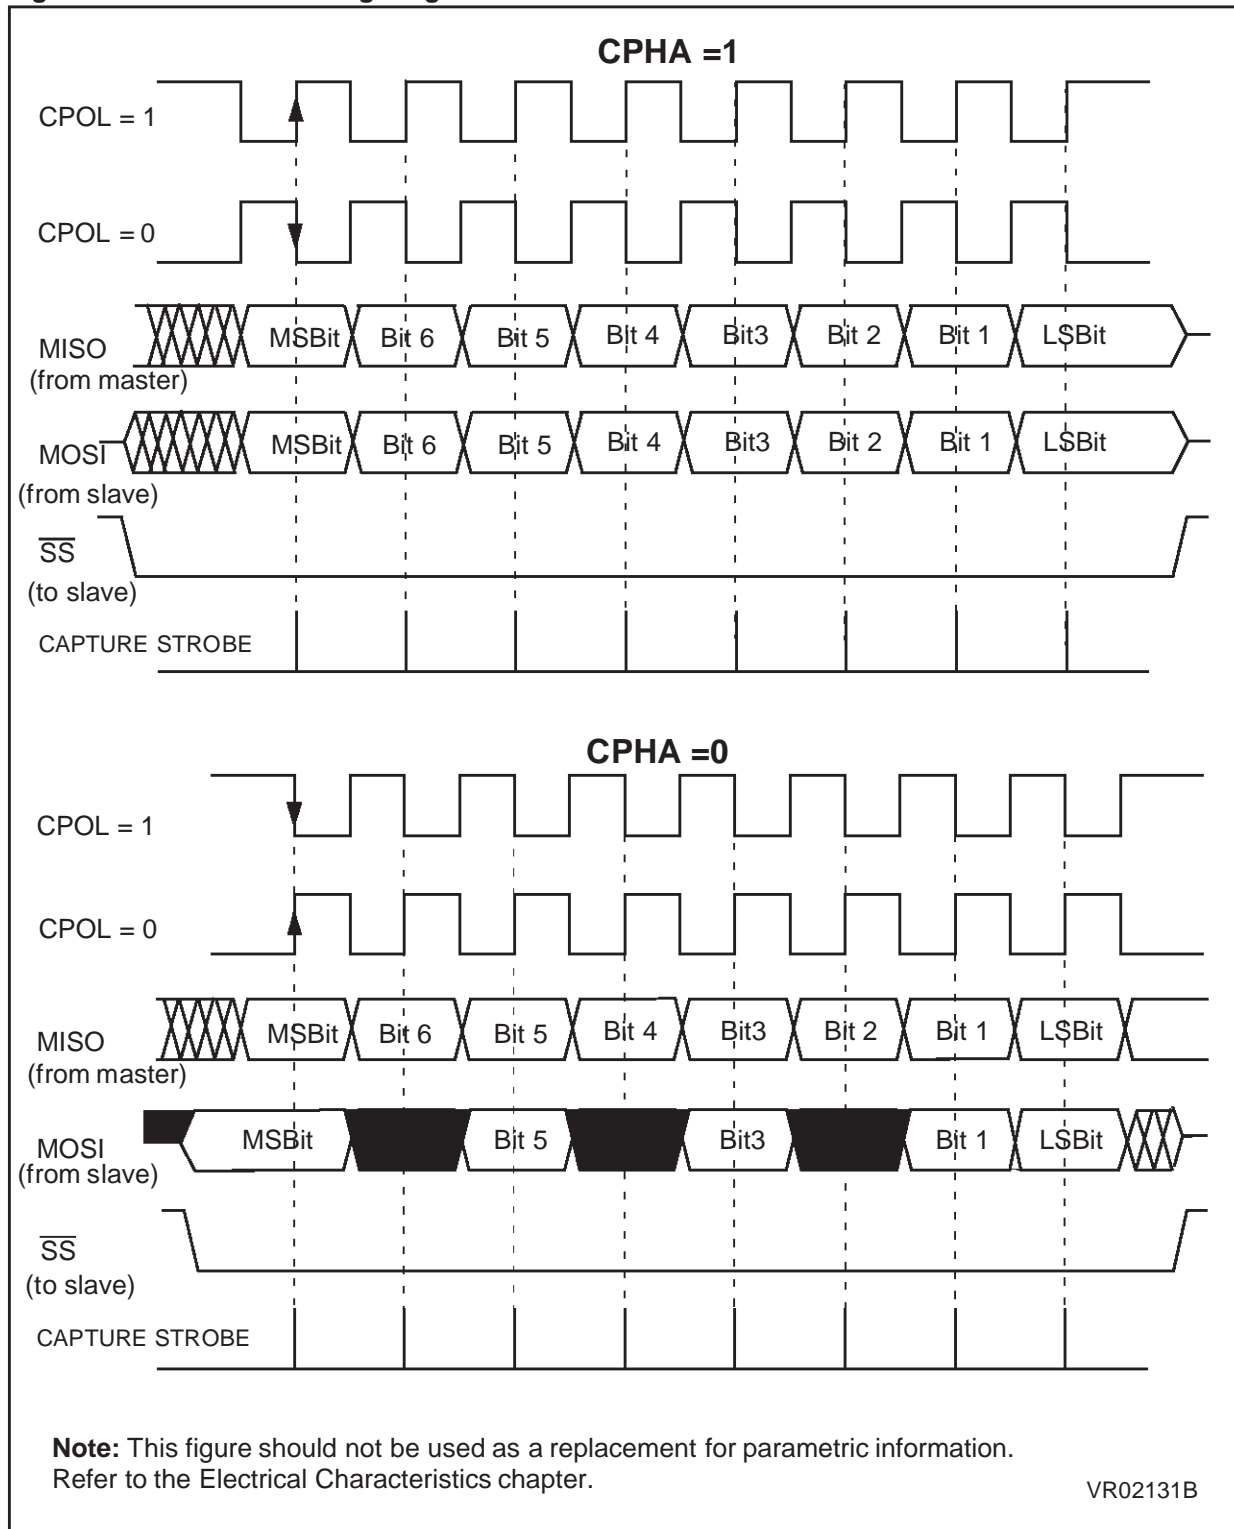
CPHA =1

CPOL = 1

CPOL = 0

MISO (from master)

MSBit Bit 6 Bit 5 Bit 4 Bit3 Bit 2 Bit 1 LSBit

MOSI (from slave)

MSBit Bit 6 Bit 5 Bit 4 Bit3 Bit 2 Bit 1 LSBit

$\overline{SS}$ (to slave)

CAPTURE STROBE

CPHA =0

CPOL = 1

CPOL = 0

MISO (from master)

MSBit Bit 6 Bit 5 Bit 4 Bit3 Bit 2 Bit 1 LSBit

MOSI (from slave)

MSBit Bit 5 Bit3 Bit 1 LSBit

$\overline{SS}$ (to slave)

CAPTURE STROBE

**Note:** This figure should not be used as a replacement for parametric information. Refer to the Electrical Characteristics chapter.

VR02131B